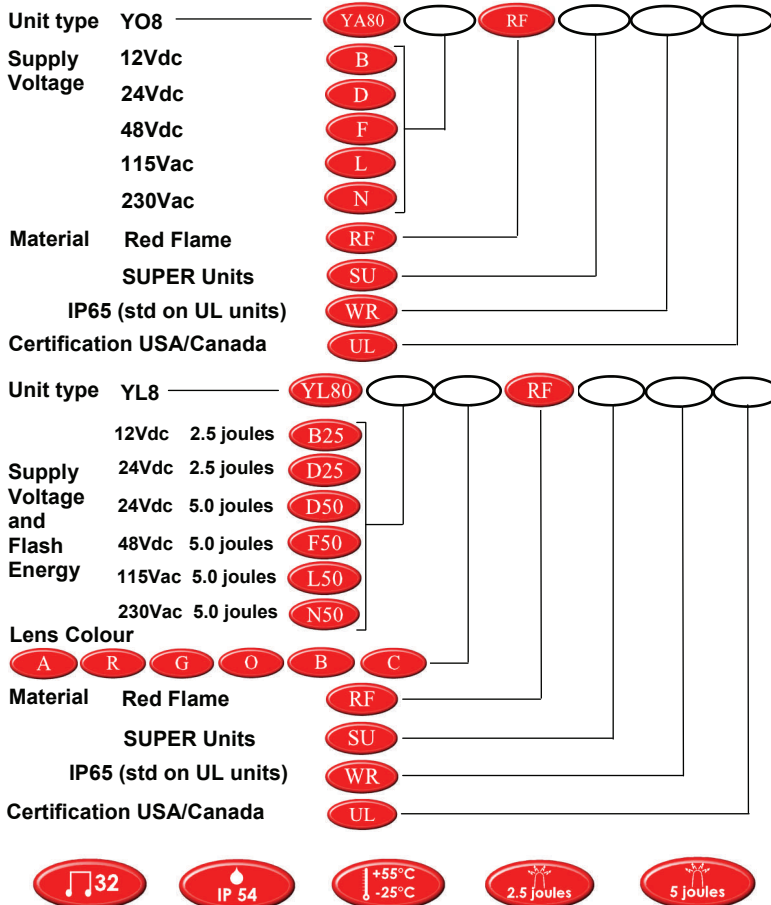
Unit type YO8 YA80 RF

Supply Voltage
12Vdc B
24Vdc D
48Vdc F
115Vac L
230Vac N

Material Red Flame RF
SUPER Units SU
IP65 (std on UL units) WR
Certification USA/Canada UL

Unit type YL8 YL80 RF

Supply Voltage and Flash Energy
12Vdc 2.5 joules B25
24Vdc 2.5 joules D25
24Vdc 5.0 joules D50
48Vdc 5.0 joules F50
115Vac 5.0 joules L50
230Vac 5.0 joules N50

Lens Colour
A R G O B C

Material Red Flame RF
SUPER Units SU
IP65 (std on UL units) WR
Certification USA/Canada UL

32
IP 54
+55°C -25°C
2.5 joules
5 joules